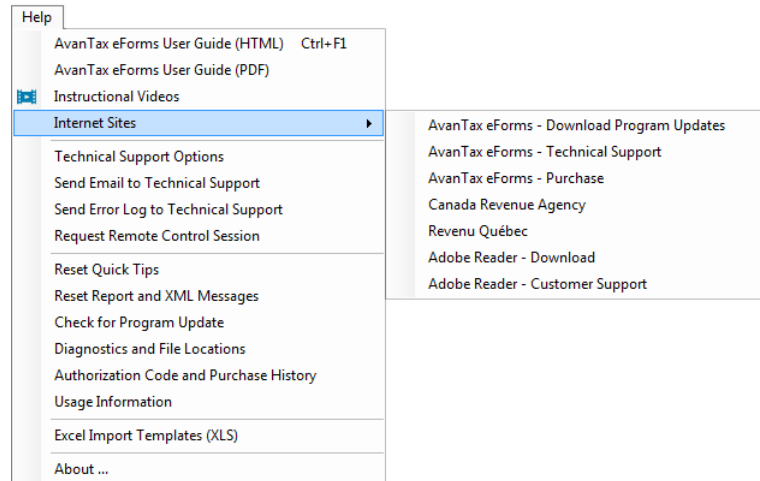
Help

AvanTax eForms User Guide (HTML) Ctrl+F1
AvanTax eForms User Guide (PDF)
Instructional Videos
Internet Sites

Technical Support Options
Send Email to Technical Support
Send Error Log to Technical Support
Request Remote Control Session

Reset Quick Tips
Reset Report and XML Messages
Check for Program Update
Diagnostics and File Locations
Authorization Code and Purchase History
Usage Information

Excel Import Templates (XLS)

About ...

AvanTax eForms - Download Program Updates
AvanTax eForms - Technical Support
AvanTax eForms - Purchase
Canada Revenue Agency
Revenu Québec
Adobe Reader - Download
Adobe Reader - Customer Support